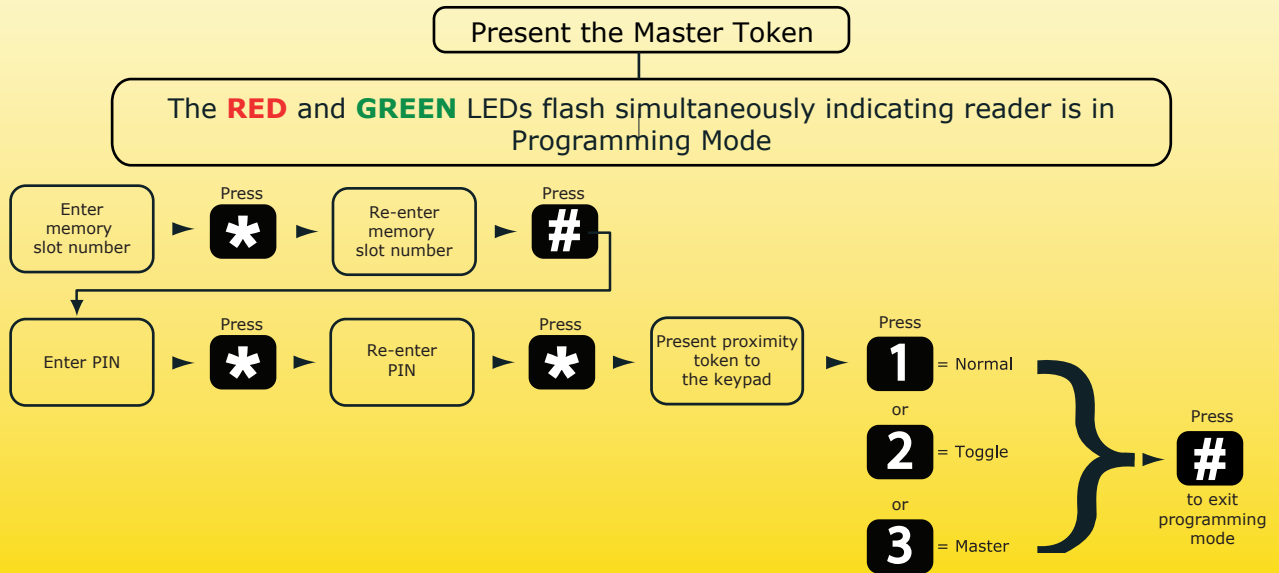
Present the Master Token

The RED and GREEN LEDs flash simultaneously indicating reader is in Programming Mode

Enter memory slot number

Press

*

Re-enter memory slot number

Press

#

Enter PIN

Press

*

Re-enter PIN

Press

*

Present proximity token to the keypad

Press

1 = Normal

or

2 = Toggle

or

3 = Master

Press

#

to exit programming mode